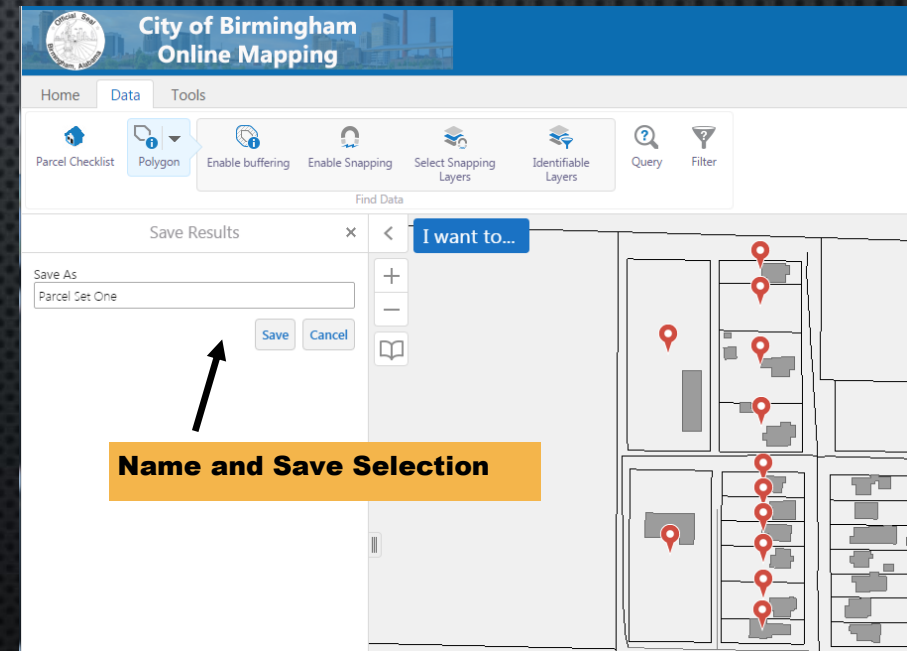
Official Seal
Birmingham Alabama
City of Birmingham
Online Mapping

Home Data Tools

Parcel Checklist
Polygon
Enable buffering
Enable Snapping
Select Snapping Layers
Identifiable Layers
Find Data
Query
Filter

Save Results ×

Save As
Parcel Set One
Save Cancel

I want to...

Name and Save Selection